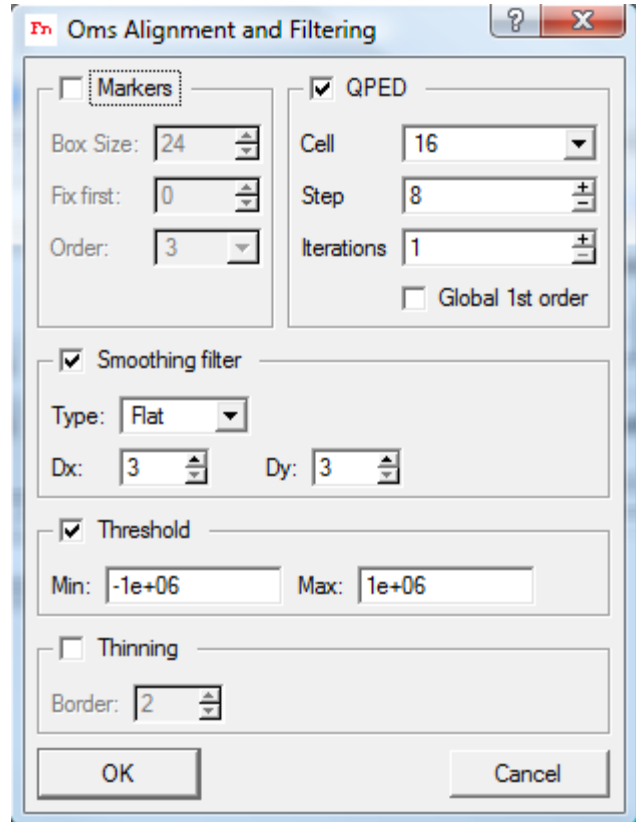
Fn Oms Alignment and Filtering

?

X

Markers

Box Size: 24

Fix first: 0

Order: 3

QPED

Cell 16

Step 8

Iterations 1

Global 1st order

Smoothing filter

Type: Flat

Dx: 3

Dy: 3

Threshold

Min: -1e+06

Max: 1e+06

Thinning

Border: 2

OK

Cancel